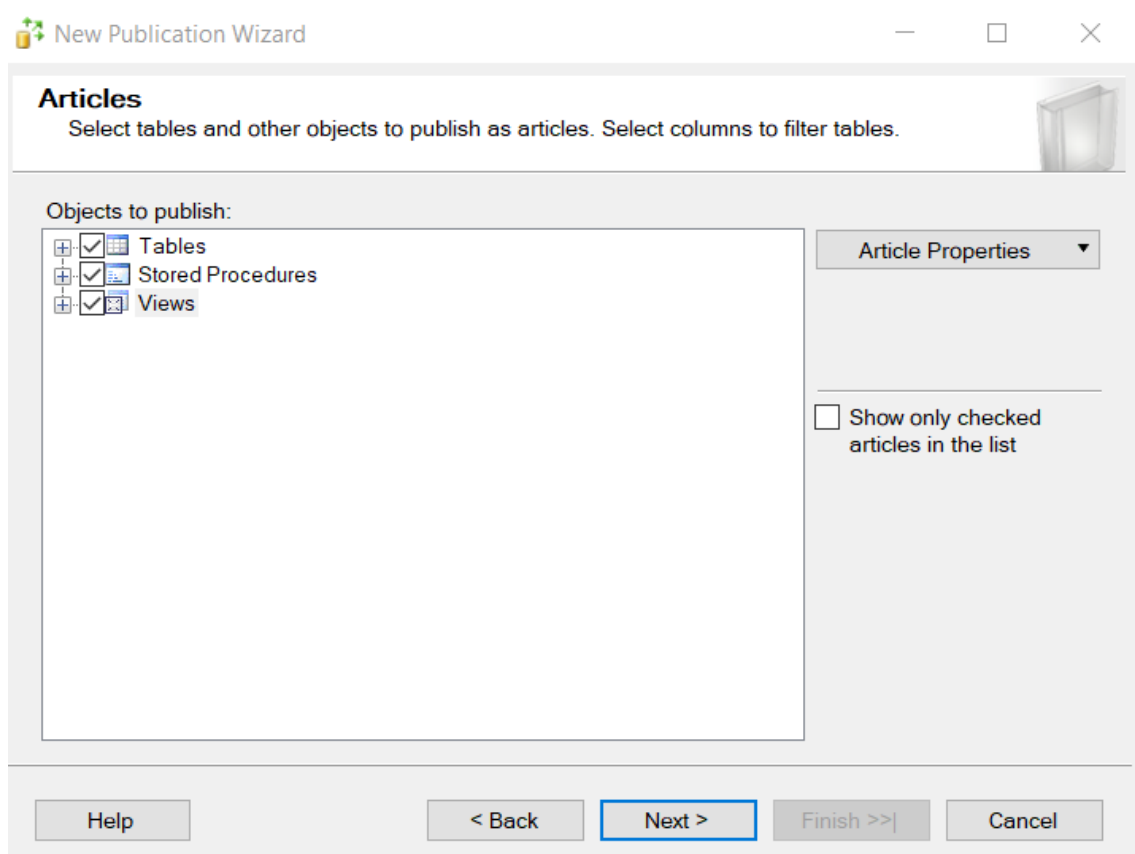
New Publication Wizard

Articles
Select tables and other objects to publish as articles. Select columns to filter tables.

Objects to publish:

Tables
Stored Procedures
Views

Article Properties

Show only checked articles in the list

Help
< Back
Next >
Finish >>|
Cancel